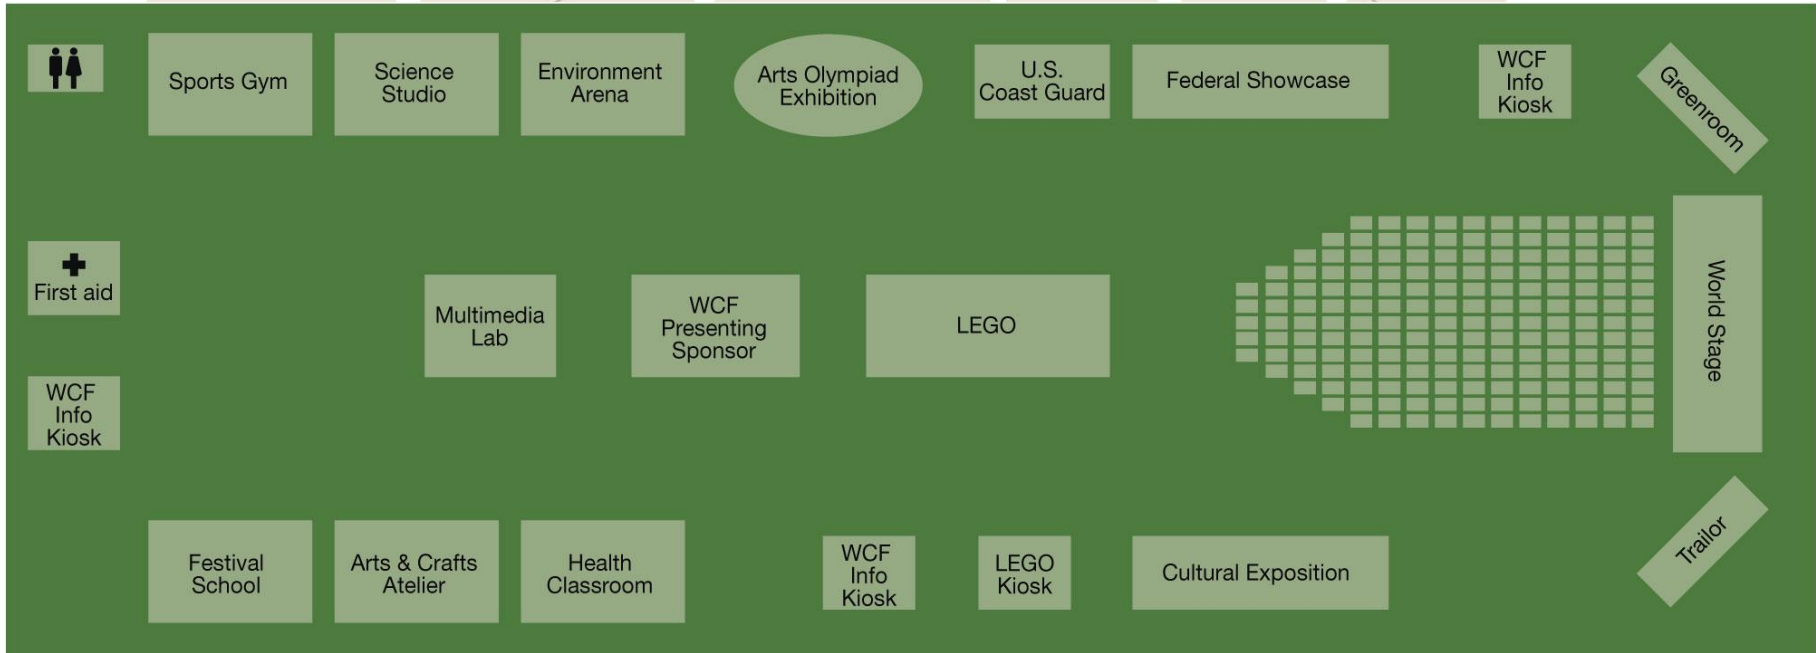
Sports Gym

Science Studio

Environment Arena

Arts Olympiad Exhibition

U.S. Coast Guard

Federal Showcase

WCF Info Kiosk

Greenroom

First aid

WCF Info Kiosk

Multimedia Lab

WCF Presenting Sponsor

LEGO

World Stage

Festival School

Arts & Crafts Atelier

Health Classroom

WCF Info Kiosk

LEGO Kiosk

Cultural Exposition

Trailor